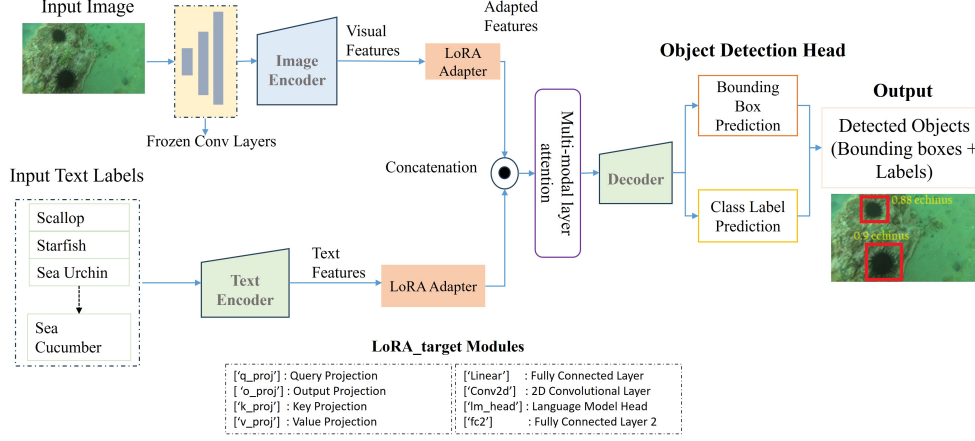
Input Image

Frozen Conv Layers

Image Encoder

Visual Features

Adapted Features

LoRA Adapter

Object Detection Head

Output

Bounding Box Prediction

Detected Objects (Bounding boxes + Labels)

Multi-modal layer attention

Concatenation

Decoder

Input Text Labels

Scallop

Starfish

Sea Urchin

Sea Cucumber

Text Encoder

Text Features

LoRA Adapter

Class Label Prediction

0.88 echinus

0.9 echinus

LoRA_target Modules

['q_proj'] : Query Projection
['o_proj'] : Output Projection
['k_proj'] : Key Projection
['v_proj'] : Value Projection

['Linear'] : Fully Connected Layer
['Conv2d'] : 2D Convolutional Layer
['lm_head'] : Language Model Head
['fc2'] : Fully Connected Layer 2